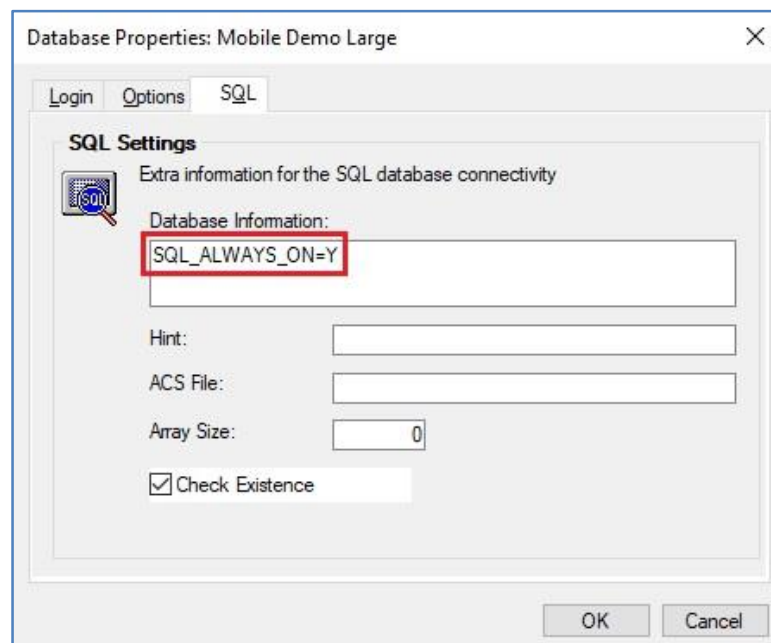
Database Properties: Mobile Demo Large

Login Options SQL

SQL Settings

Extra information for the SQL database connectivity

Database Information:

SQL_ALWAYS_ON=Y

Hint:

ACS File:

Array Size: 0

Check Existence

OK Cancel